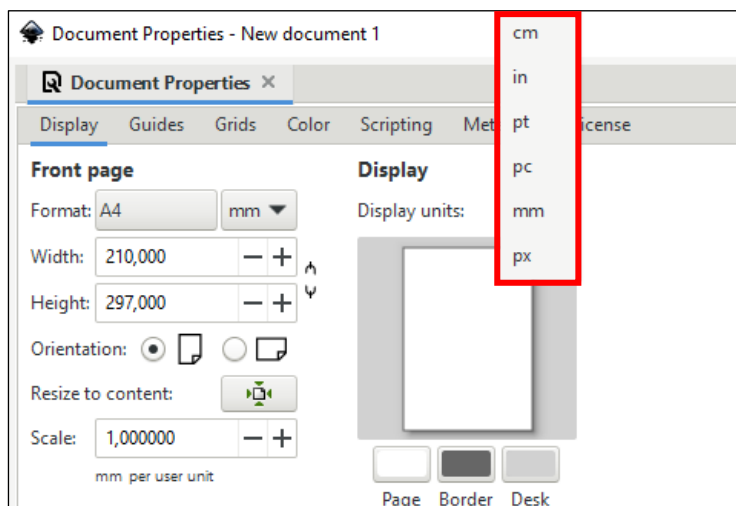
Document Properties - New document 1

Document Properties ×

Display Guides Grids Color Scripting Met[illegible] License

Front page

Format: A4 mm

Width: 210,000 − +

Height: 297,000 − +

Orientation:

Resize to content:

Scale: 1,000000 − +

mm per user unit

Display

Display units:

Page Border Desk

cm
in
pt
pc
mm
px